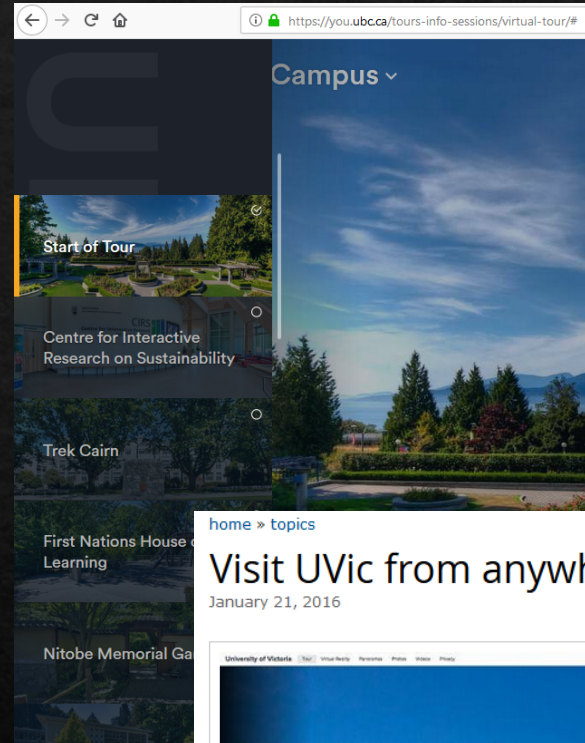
https://you.ubc.ca/tours-info-sessions/virtual-tour/#

Campus

Start of Tour

Centre for Interactive Research on Sustainability

CIRS

Trek Cairn

First Nations House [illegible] Learning

Nitobe Memorial Ga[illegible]

home » topics

Visit UVic from anywh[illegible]

January 21, 2016

University of Victoria Tour Virtual Reality Panoramas Photos Videos Privacy